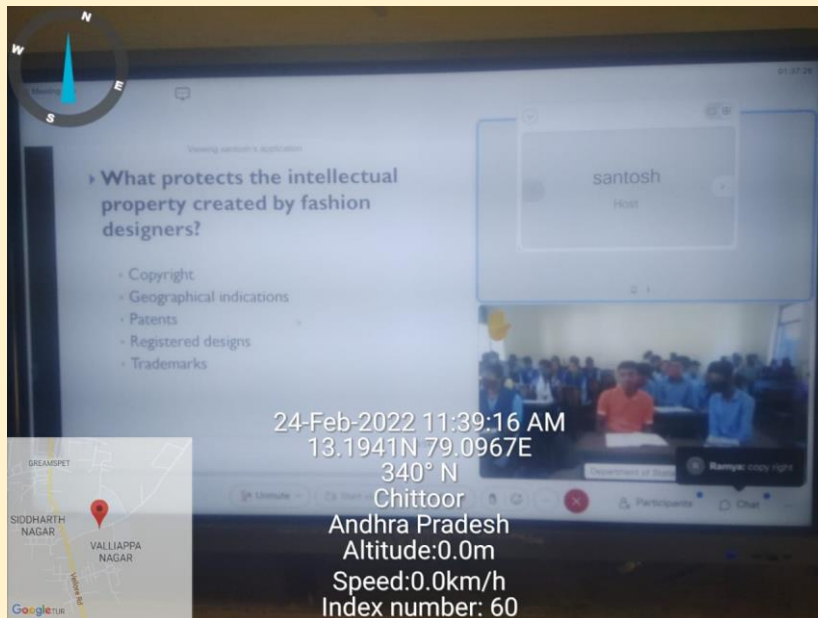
N
W
E
S

Viewing santosh's application

What protects the intellectual property created by fashion designers?

Copyright
Geographical indications
Patents
Registered designs
Trademarks

santosh
Host

Department of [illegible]

Ramya: copy right

Unmute
Participants
Chat

24-Feb-2022 11:39:16 AM
13.1941N 79.0967E
340° N
Chittoor
Andhra Pradesh
Altitude:0.0m
Speed:0.0km/h
Index number: 60

GREAMSPET
SIDDHARTH NAGAR
VALLIAPPA NAGAR
Google